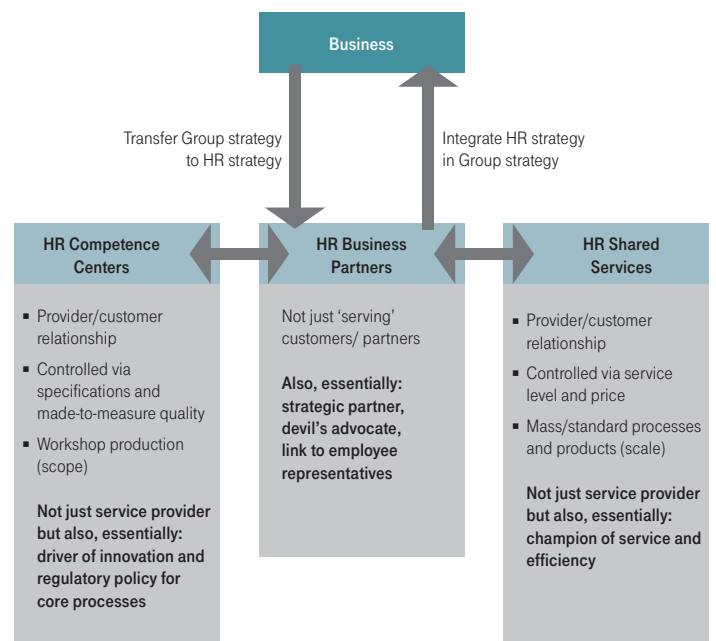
Business

Transfer Group strategy to HR strategy

Integrate HR strategy in Group strategy

HR Competence Centers

- Provider/customer relationship
- Controlled via specifications and made-to-measure quality
- Workshop production (scope)

Not just service provider but also, essentially: driver of innovation and regulatory policy for core processes

HR Business Partners

Not just 'serving' customers/ partners

Also, essentially: strategic partner, devil's advocate, link to employee representatives

HR Shared Services

- Provider/customer relationship
- Controlled via service level and price
- Mass/standard processes and products (scale)

Not just service provider but also, essentially: champion of service and efficiency